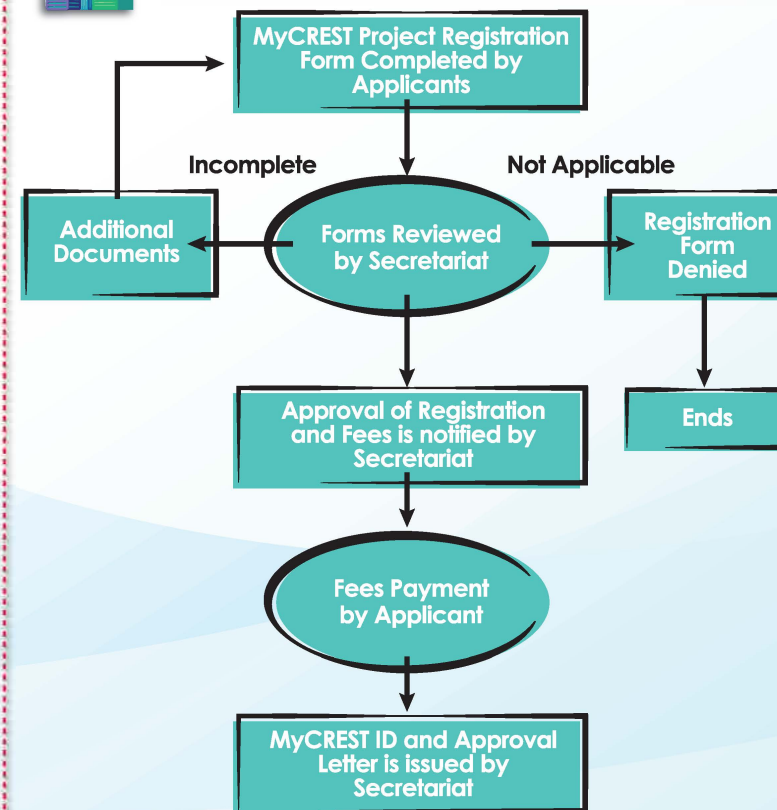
MyCREST Project Registration Form Completed by Applicants

Incomplete

Not Applicable

Additional Documents

Forms Reviewed by Secretariat

Registration Form Denied

Ends

Approval of Registration and Fees is notified by Secretariat

Fees Payment by Applicant

MyCREST ID and Approval Letter is issued by Secretariat